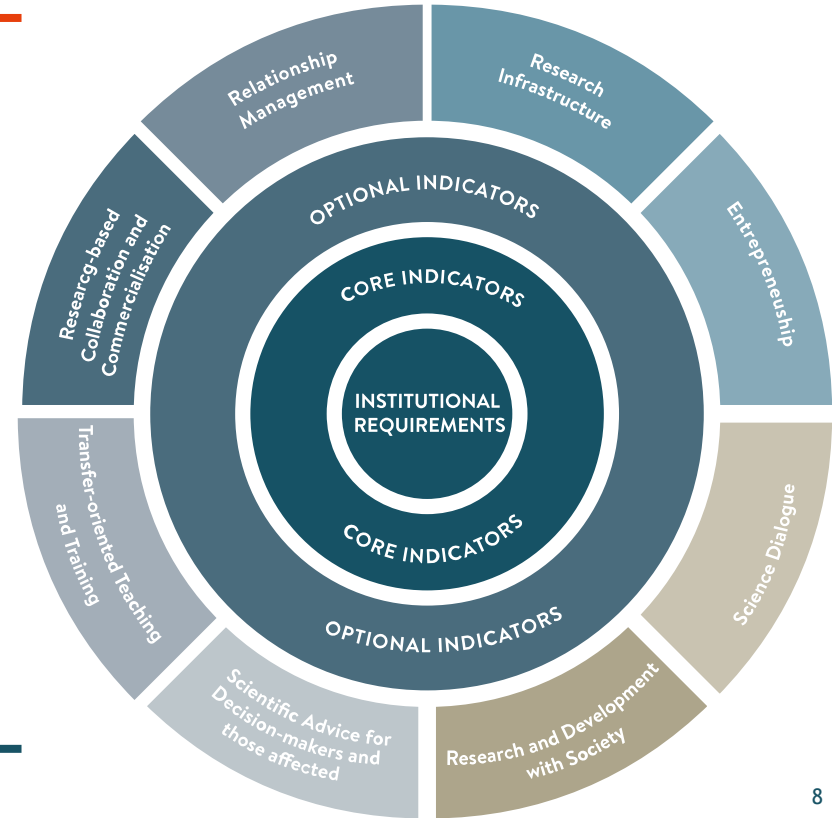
Relationship Management

Research Infrastructure

Entrepreneuship

Science Dialogue

Research and Development with Society

Scientific Advice for Decision-makers and those affected

Transfer-oriented Teaching and Training

Researcg-based Collaboration and Commercialisation

OPTIONAL INDICATORS

CORE INDICATORS

INSTITUTIONAL REQUIREMENTS

CORE INDICATORS

OPTIONAL INDICATORS

8